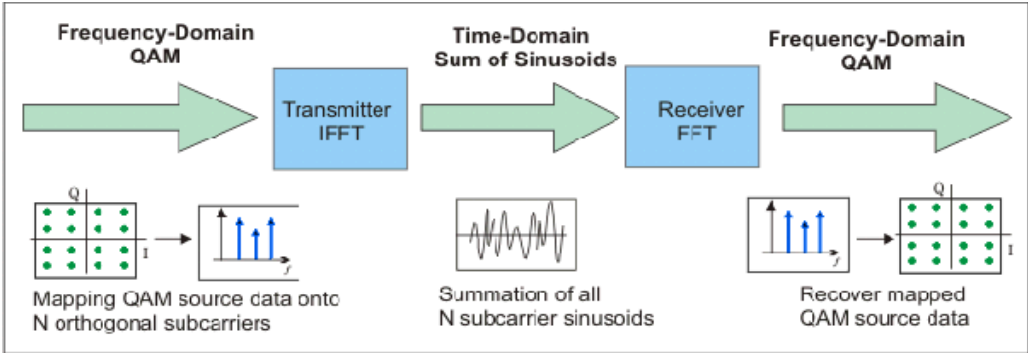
Frequency-Domain QAM

Transmitter IFFT

Time-Domain Sum of Sinusoids

Receiver FFT

Frequency-Domain QAM

Q

I

$f$

Mapping QAM source data onto N orthogonal subcarriers

Summation of all N subcarrier sinusoids

$f$

Q

I

Recover mapped QAM source data